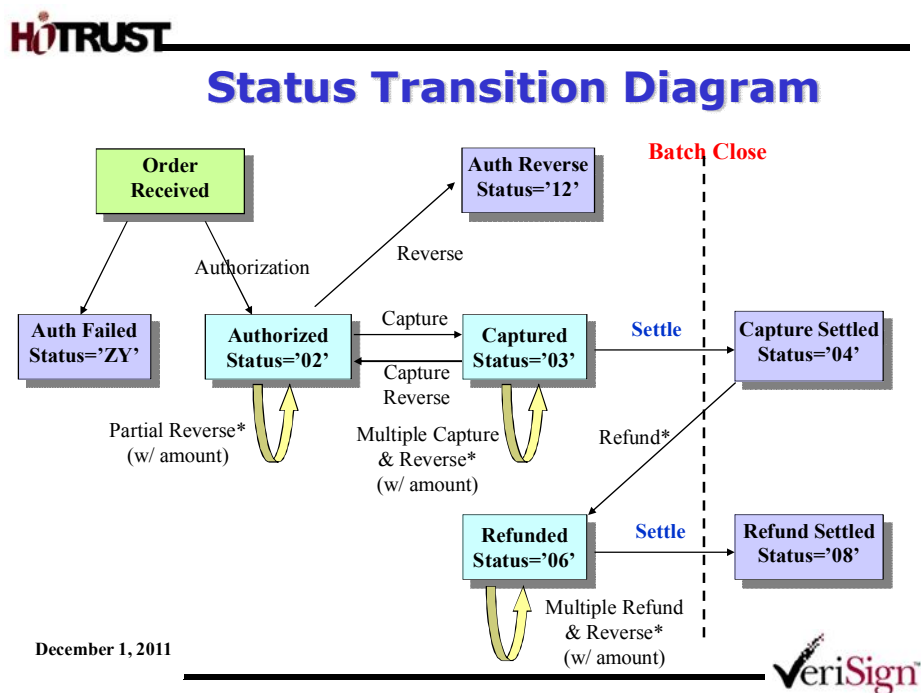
HiTRUST

Status Transition Diagram

Order Received

Auth Reverse Status='12'

Batch Close

Reverse

Authorization

Auth Failed Status='ZY'

Authorized Status='02'

Capture

Captured Status='03'

Settle

Capture Settled Status='04'

Capture Reverse

Partial Reverse* (w/ amount)

Multiple Capture & Reverse* (w/ amount)

Refund*

Refunded Status='06'

Settle

Refund Settled Status='08'

Multiple Refund & Reverse* (w/ amount)

December 1, 2011

VeriSign